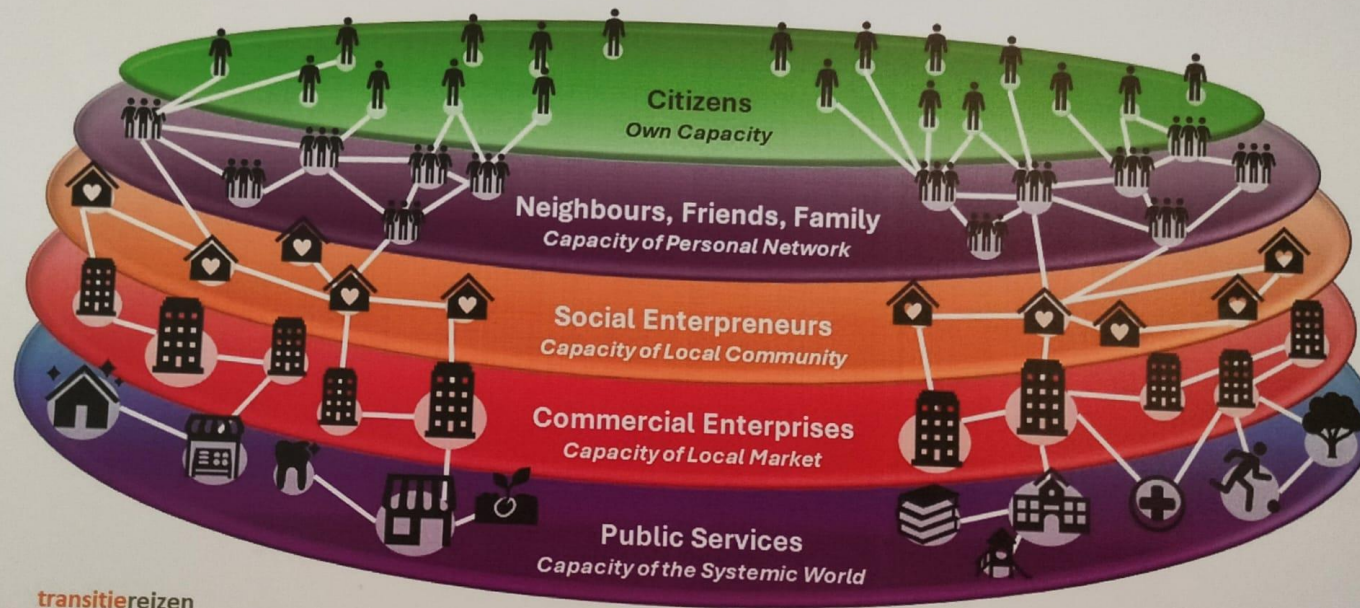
Citizens
Own Capacity

Neighbours, Friends, Family
Capacity of Personal Network

Social Enterpreneurs
Capacity of Local Community

Commercial Enterprises
Capacity of Local Market

Public Services
Capacity of the Systemic World

transitiereizen